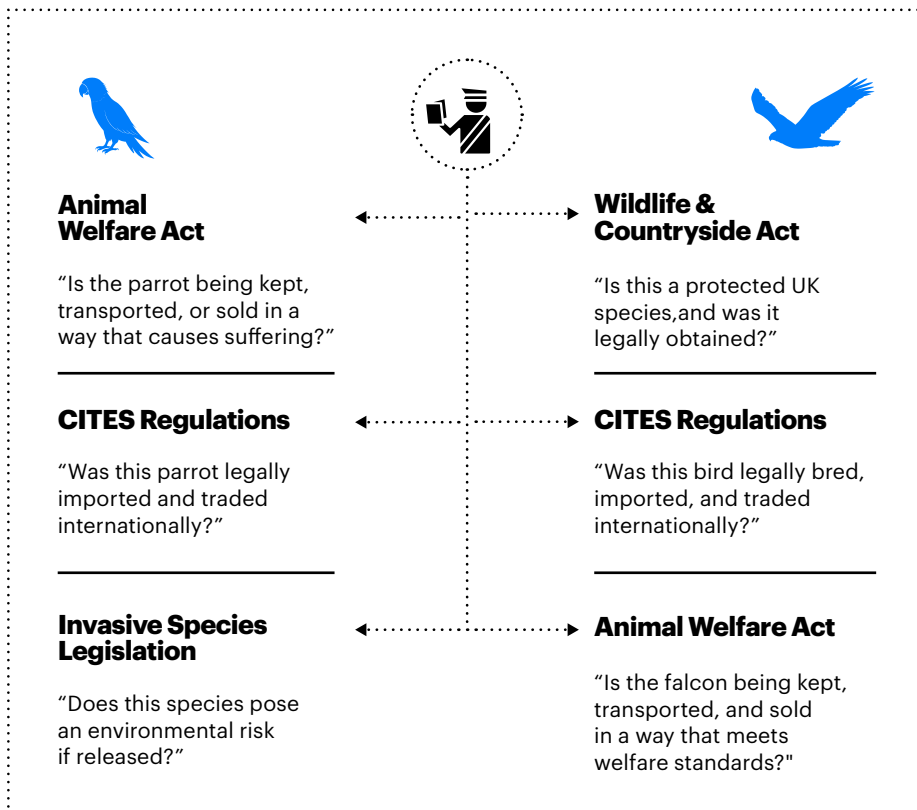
Animal Welfare Act

“Is the parrot being kept, transported, or sold in a way that causes suffering?”

CITES Regulations

“Was this parrot legally imported and traded internationally?”

Invasive Species Legislation

“Does this species pose an environmental risk if released?”

Wildlife & Countryside Act

“Is this a protected UK species,and was it legally obtained?”

CITES Regulations

“Was this bird legally bred, imported, and traded internationally?”

Animal Welfare Act

“Is the falcon being kept, transported, and sold in a way that meets welfare standards?"